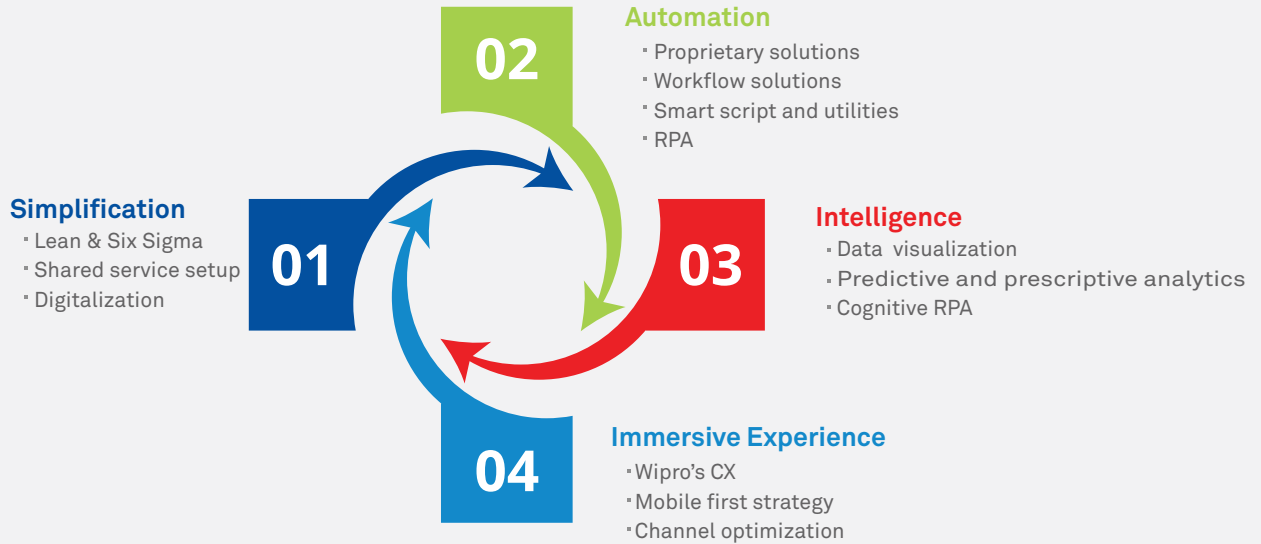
02

Automation
▪ Proprietary solutions
▪ Workflow solutions
▪ Smart script and utilities
▪ RPA

Simplification
▪ Lean & Six Sigma
▪ Shared service setup
▪ Digitalization

01

03

Intelligence
▪ Data visualization
▪ Predictive and prescriptive analytics
▪ Cognitive RPA

04

Immersive Experience
▪ Wipro's CX
▪ Mobile first strategy
▪ Channel optimization